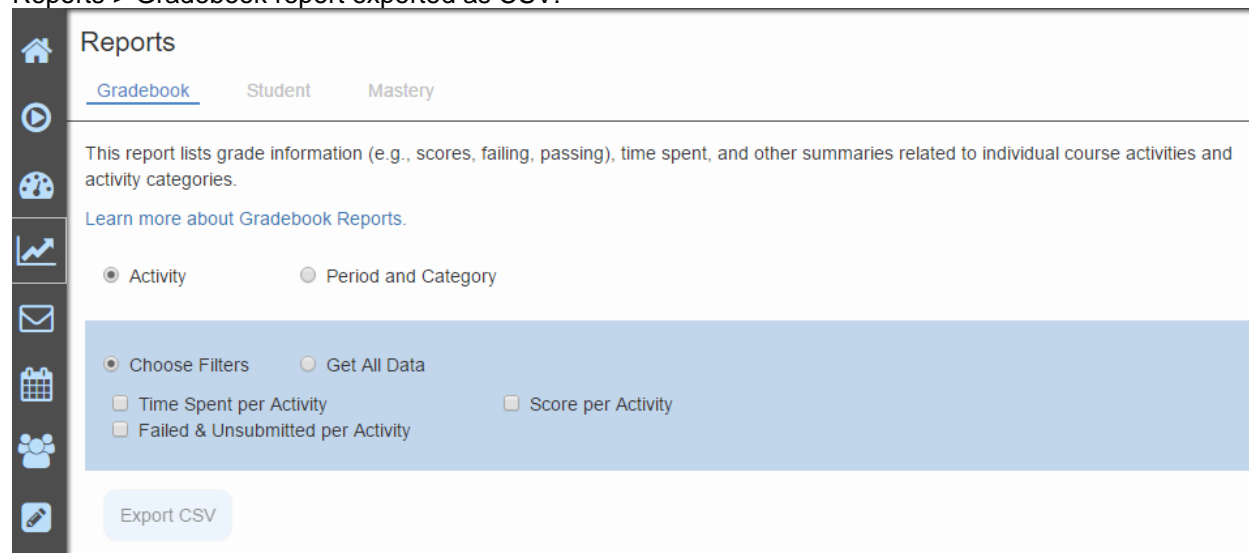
Reports > Gradebook report exported as CSV:

Reports

Gradebook Student Mastery

This report lists grade information (e.g., scores, failing, passing), time spent, and other summaries related to individual course activities and activity categories.

Learn more about Gradebook Reports.

Activity Period and Category

Choose Filters Get All Data

Time Spent per Activity Score per Activity

Failed & Unsubmitted per Activity

Export CSV